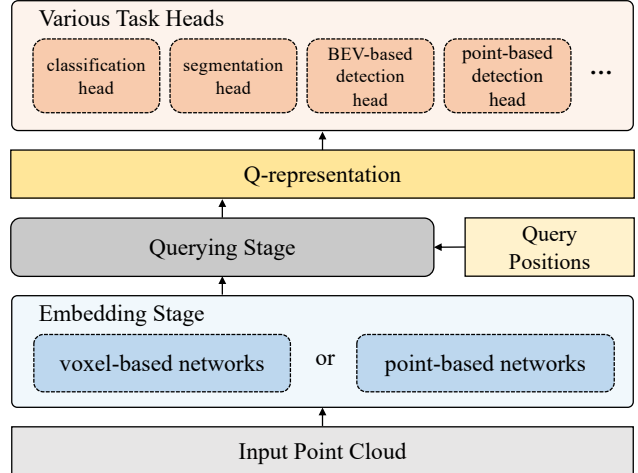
Various Task Heads

classification head

segmentation head

BEV-based detection head

point-based detection head

...

Q-representation

Querying Stage

Query Positions

Embedding Stage

voxel-based networks

or

point-based networks

Input Point Cloud